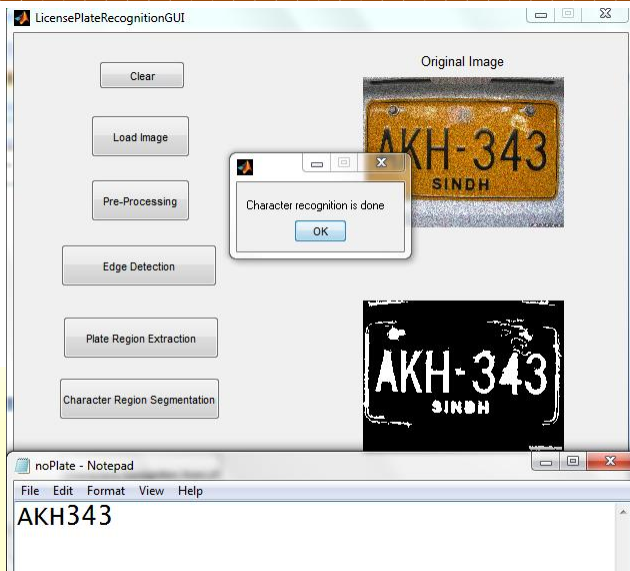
LicensePlateRecognitionGUI

Clear

Load Image

Pre-Processing

Edge Detection

Plate Region Extraction

Character Region Segmentation

Original Image

AKH-343
SINDH

Character recognition is done

OK

AKH-343
SINDH

noPlate - Notepad

File Edit Format View Help

AKH343